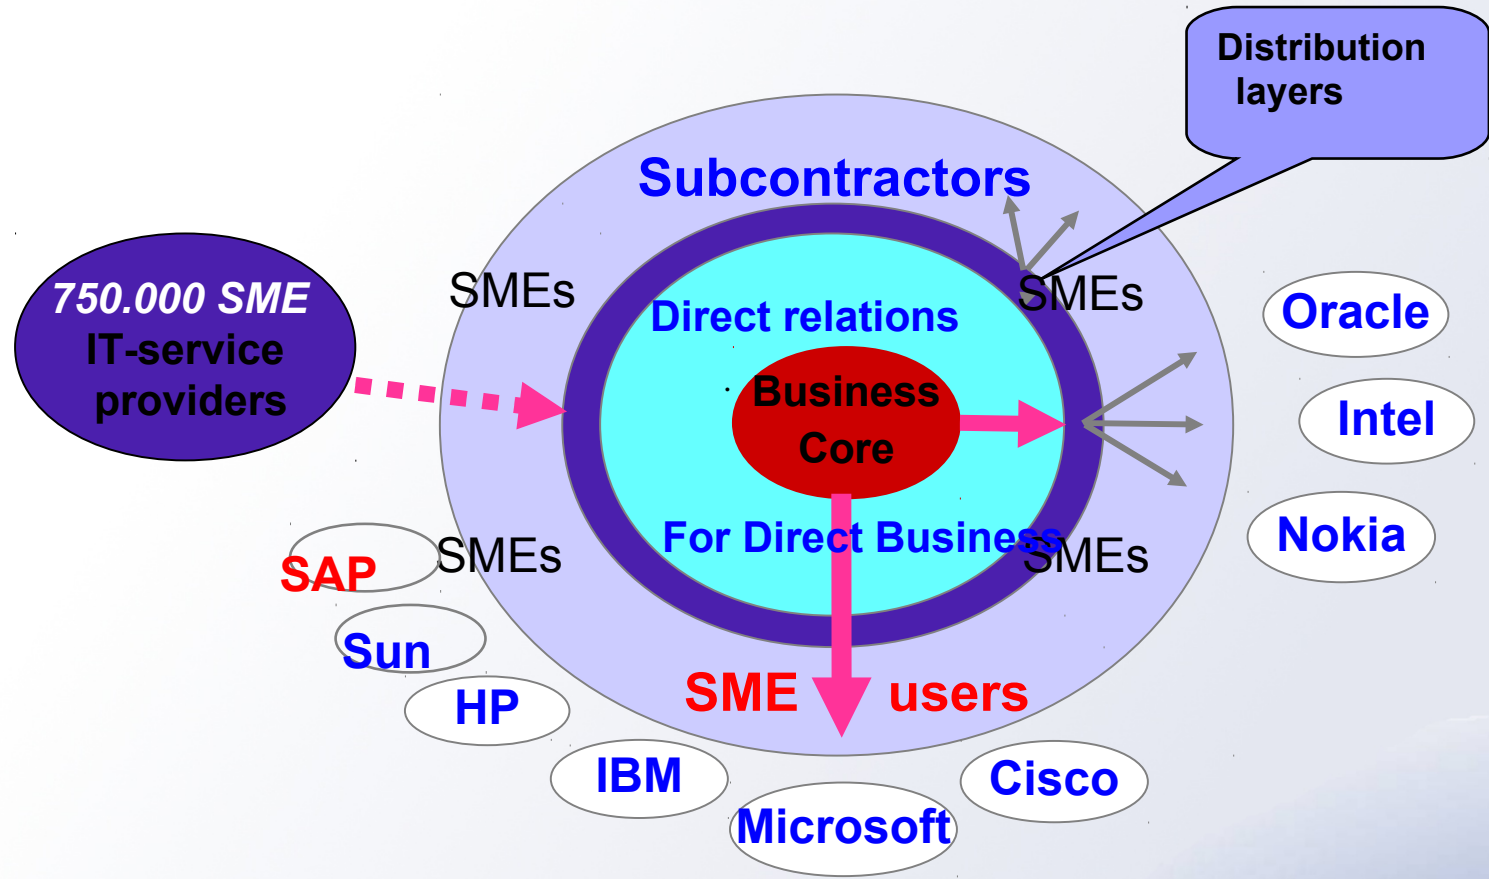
Distribution layers

Subcontractors

750.000 SME IT-service providers

SMEs

SMEs

Direct relations

Business Core

Oracle

Intel

Nokia

SAP

SMEs

For Direct Business

SMEs

Sun

HP

SME users

IBM

Microsoft

Cisco